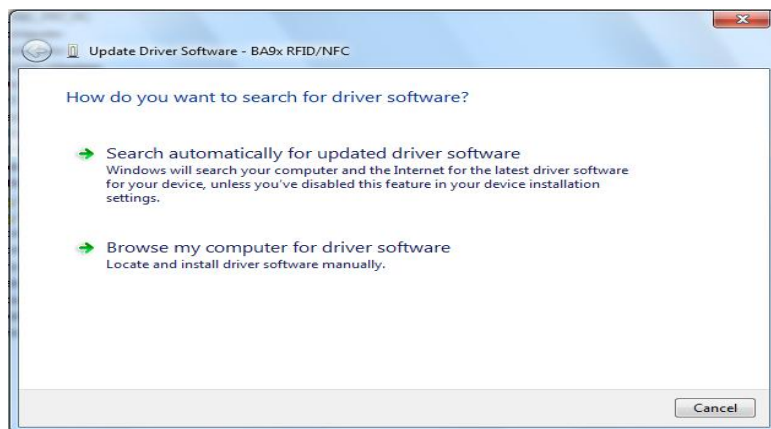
Update Driver Software - BA9x RFID/NFC

How do you want to search for driver software?

Search automatically for updated driver software
Windows will search your computer and the Internet for the latest driver software for your device, unless you've disabled this feature in your device installation settings.

Browse my computer for driver software
Locate and install driver software manually.

Cancel